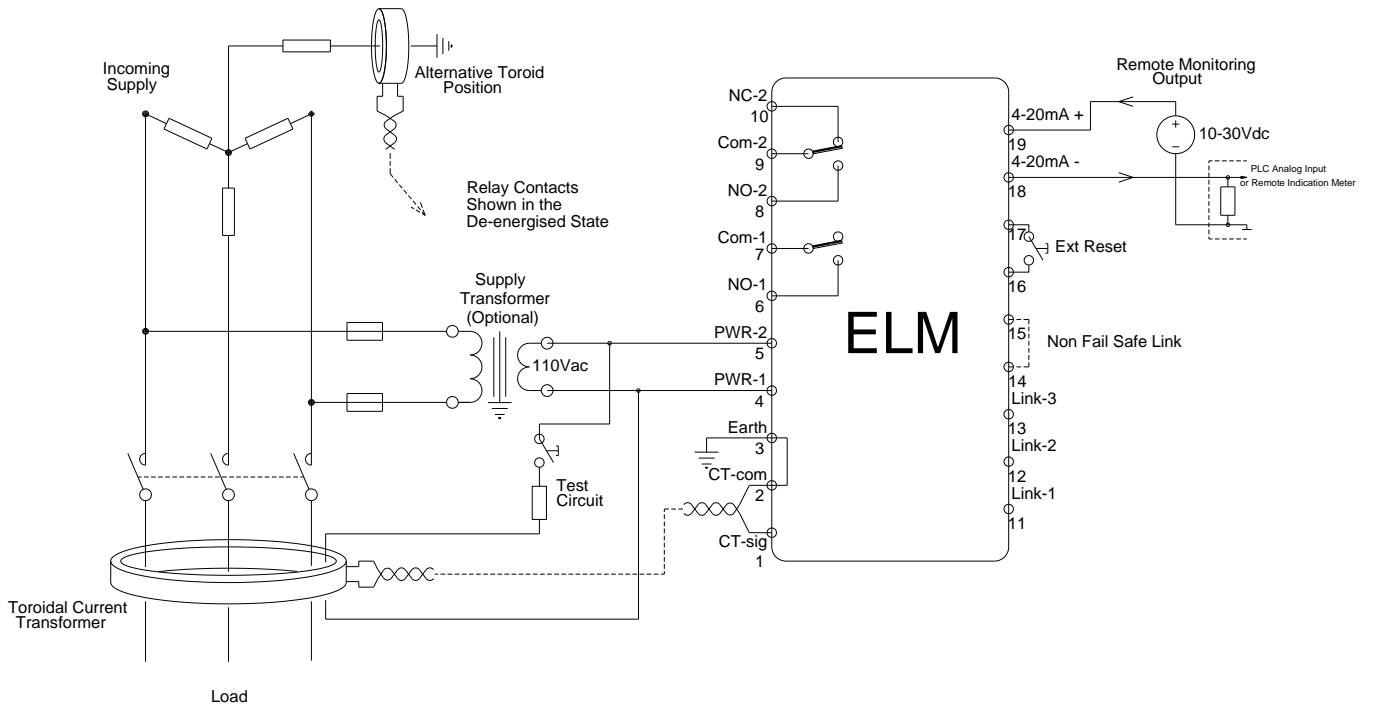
Incoming Supply

Alternative Toroid Position

Relay Contacts Shown in the De-energised State

Remote Monitoring Output

NC-2
10
Com-2
9
NO-2
8
Com-1
7
NO-1
6
PWR-2
5
PWR-1
4
Earth
3
CT-com
2
CT-sig
1

4-20mA +
19
4-20mA -
18
17
Ext Reset
16
15
Non Fail Safe Link
14
Link-3
13
Link-2
12
Link-1
11

+
–
10-30Vdc

PLC Analog Input or Remote Indication Meter

ELM

Supply Transformer (Optional)

110Vac

Test Circuit

Toroidal Current Transformer

Load